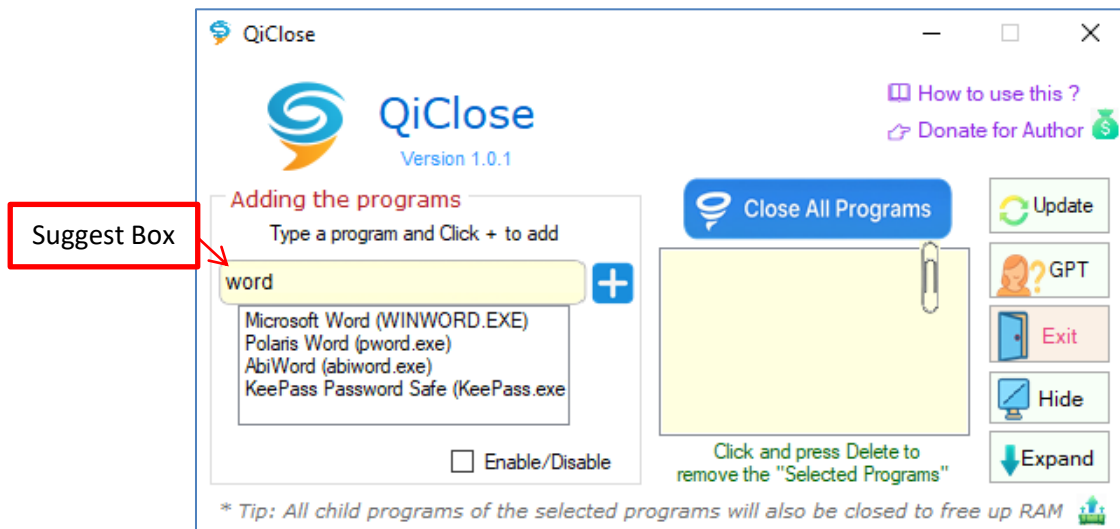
QiClose

QiClose
Version 1.0.1

How to use this ?
Donate for Author

Suggest Box

Adding the programs
Type a program and Click + to add

word

Microsoft Word (WINWORD.EXE)
Polaris Word (pword.exe)
AbiWord (abiword.exe)
KeePass Password Safe (KeePass.exe

Enable/Disable

Close All Programs

Click and press Delete to remove the "Selected Programs"

Update
GPT
Exit
Hide
Expand

* Tip: All child programs of the selected programs will also be closed to free up RAM